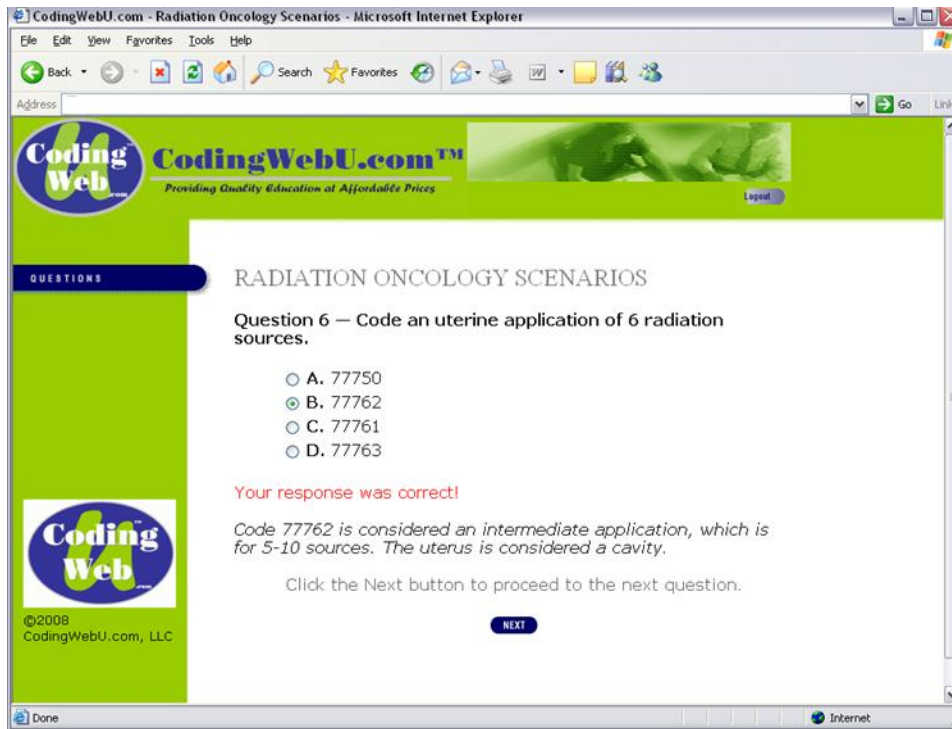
CodingWebU.com - Radiation Oncology Scenarios - Microsoft Internet Explorer

File Edit View Favorites Tools Help

Back Search Favorites

Address Go Links

Coding Web .com

CodingWebU.com™

Providing Quality Education at Affordable Prices

Logout

QUESTIONS

RADIATION ONCOLOGY SCENARIOS

Question 6 — Code an uterine application of 6 radiation sources.

A. 77750
B. 77762
C. 77761
D. 77763

Your response was correct!

Code 77762 is considered an intermediate application, which is for 5-10 sources. The uterus is considered a cavity.

Click the Next button to proceed to the next question.

NEXT

Coding Web .com

©2008 CodingWebU.com, LLC

Done

Internet